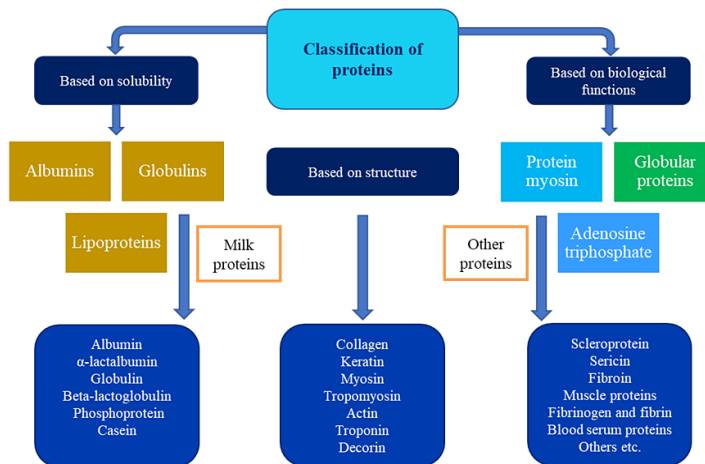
Classification of proteins

Based on solubility

Based on biological functions

Albumins

Globulins

Based on structure

Protein myosin

Globular proteins

Lipoproteins

Milk proteins

Other proteins

Adenosine triphosphate

Albumin
α-lactalbumin
Globulin
Beta-lactoglobulin
Phosphoprotein
Casein

Collagen
Keratin
Myosin
Tropomyosin
Actin
Troponin
Decorin

Scleroprotein
Sericin
Fibroin
Muscle proteins
Fibrinogen and fibrin
Blood serum proteins
Others etc.